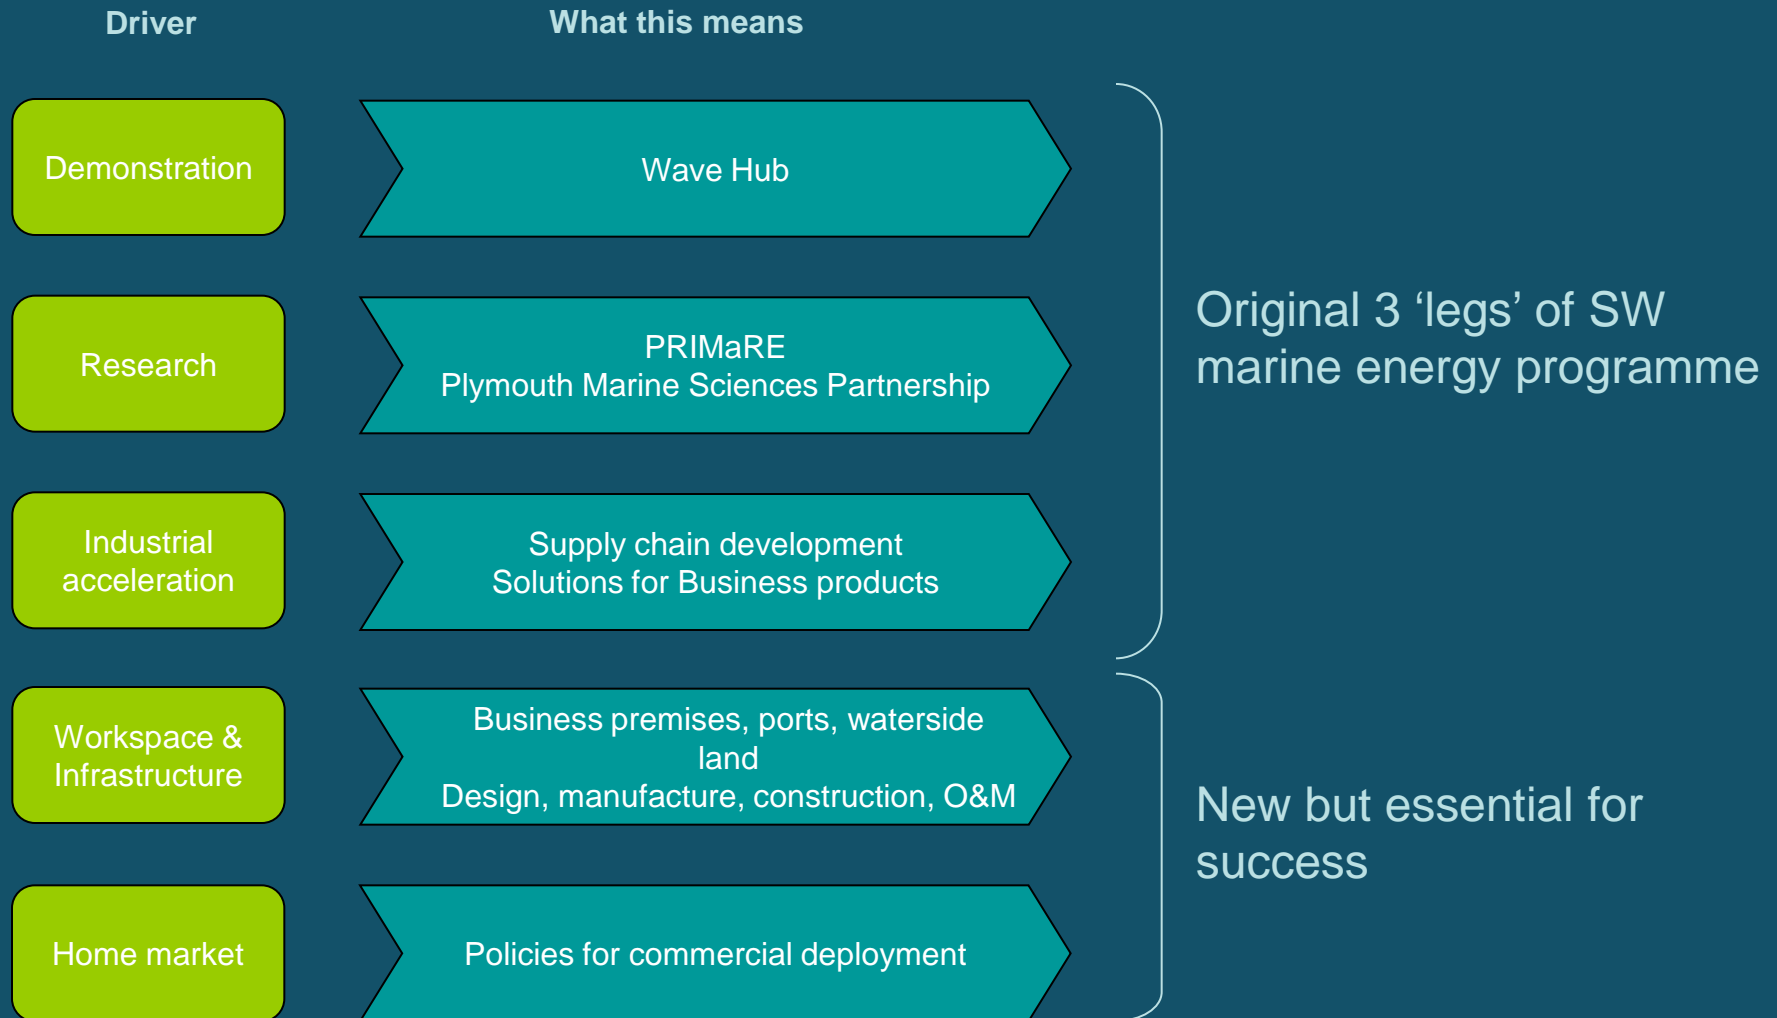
Driver

What this means

Demonstration

Wave Hub

Research

PRIMaRE
Plymouth Marine Sciences Partnership

Industrial acceleration

Supply chain development
Solutions for Business products

Original 3 ‘legs’ of SW marine energy programme

Workspace & Infrastructure

Business premises, ports, waterside land
Design, manufacture, construction, O&M

Home market

Policies for commercial deployment

New but essential for success